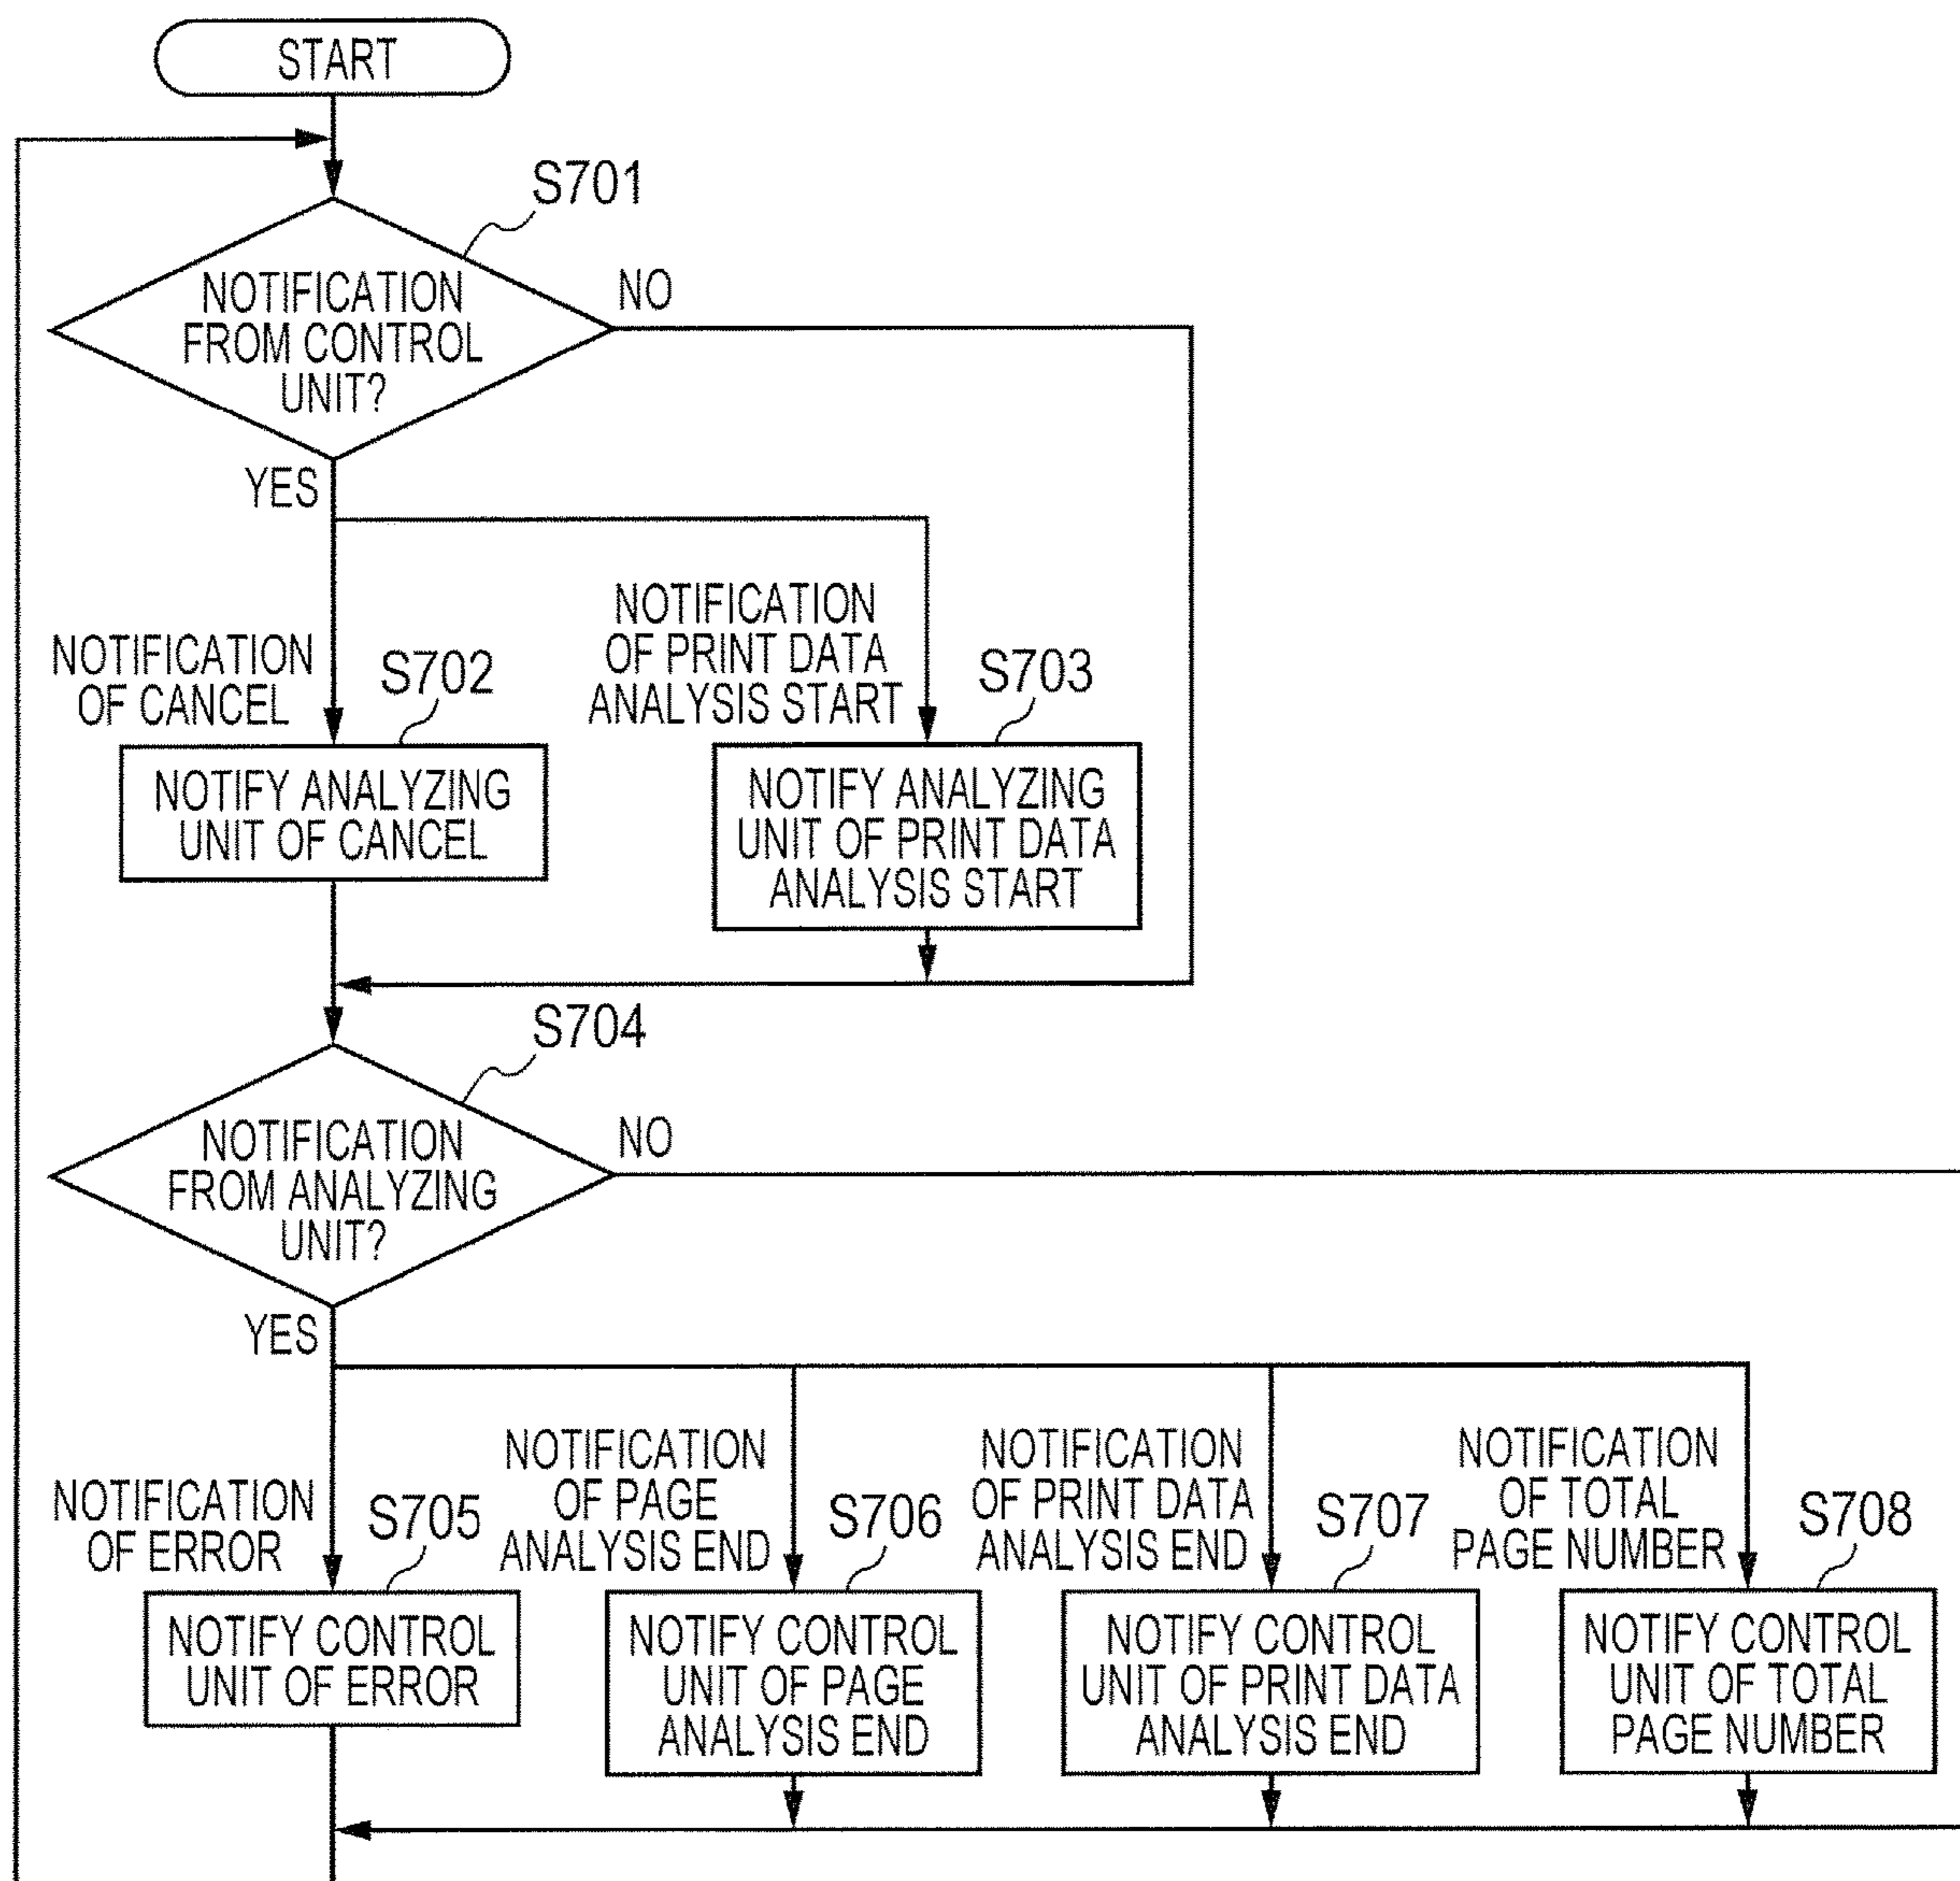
START

S701

NOTIFICATION FROM CONTROL UNIT?

NO

YES

NOTIFICATION OF CANCEL

S702

NOTIFICATION OF PRINT DATA ANALYSIS START

S703

NOTIFY ANALYZING UNIT OF CANCEL

NOTIFY ANALYZING UNIT OF PRINT DATA ANALYSIS START

S704

NOTIFICATION FROM ANALYZING UNIT?

NO

YES

NOTIFICATION OF ERROR

S705

NOTIFICATION OF PAGE ANALYSIS END

S706

NOTIFICATION OF PRINT DATA ANALYSIS END

S707

NOTIFICATION OF TOTAL PAGE NUMBER

S708

NOTIFY CONTROL UNIT OF ERROR

NOTIFY CONTROL UNIT OF PAGE ANALYSIS END

NOTIFY CONTROL UNIT OF PRINT DATA ANALYSIS END

NOTIFY CONTROL UNIT OF TOTAL PAGE NUMBER